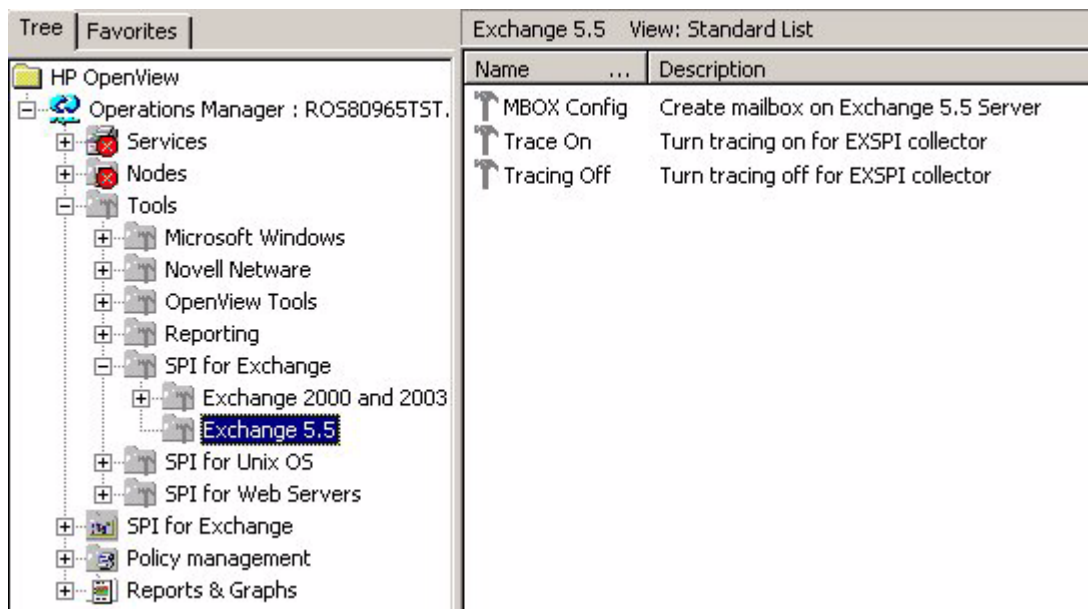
Tree | Favorites

HP OpenView
Operations Manager : ROS80965TST.
Services
Nodes
Tools
Microsoft Windows
Novell Netware
OpenView Tools
Reporting
SPI for Exchange
Exchange 2000 and 2003
Exchange 5.5
SPI for Unix OS
SPI for Web Servers
SPI for Exchange
Policy management
Reports & Graphs

Exchange 5.5 View: Standard List

| Name ... | Description |
|---|---|
| MBOX Config | Create mailbox on Exchange 5.5 Server |
| Trace On | Turn tracing on for EXSPI collector |
| Tracing Off | Turn tracing off for EXSPI collector |